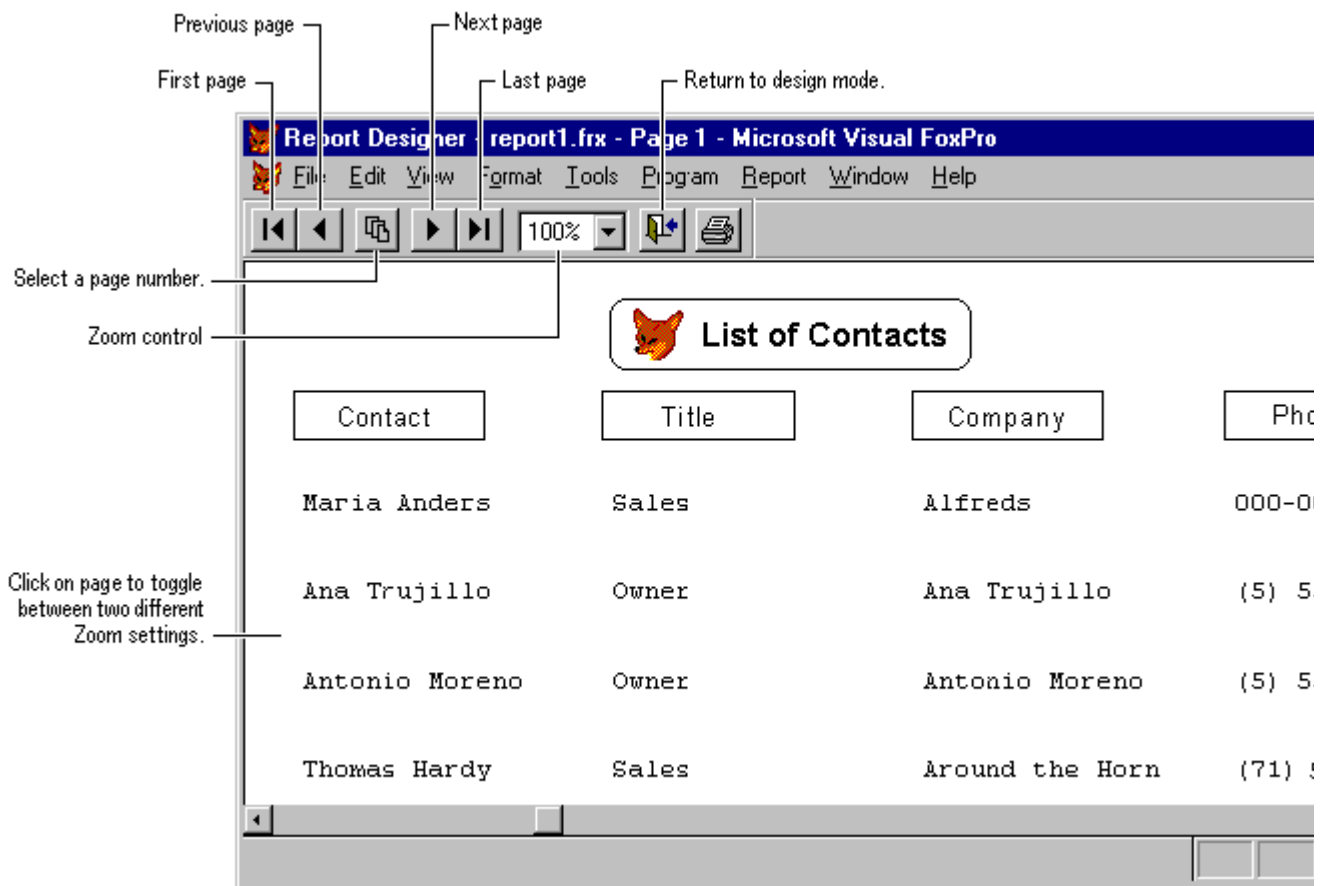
Previous page
Next page
First page
Last page
Return to design mode.

Report Designer - report1.frx - Page 1 - Microsoft Visual FoxPro

File Edit View Format Tools Program Report Window Help

100%

Select a page number.

Zoom control

List of Contacts

| Contact | Title | Company | Pho |
|---|---|---|---|
| Maria Anders | Sales | Alfreds | 000-0 |
| Ana Trujillo | Owner | Ana Trujillo | (5) 5 |
| Antonio Moreno | Owner | Antonio Moreno | (5) 5 |
| Thomas Hardy | Sales | Around the Horn | (71) |

Click on page to toggle between two different Zoom settings.